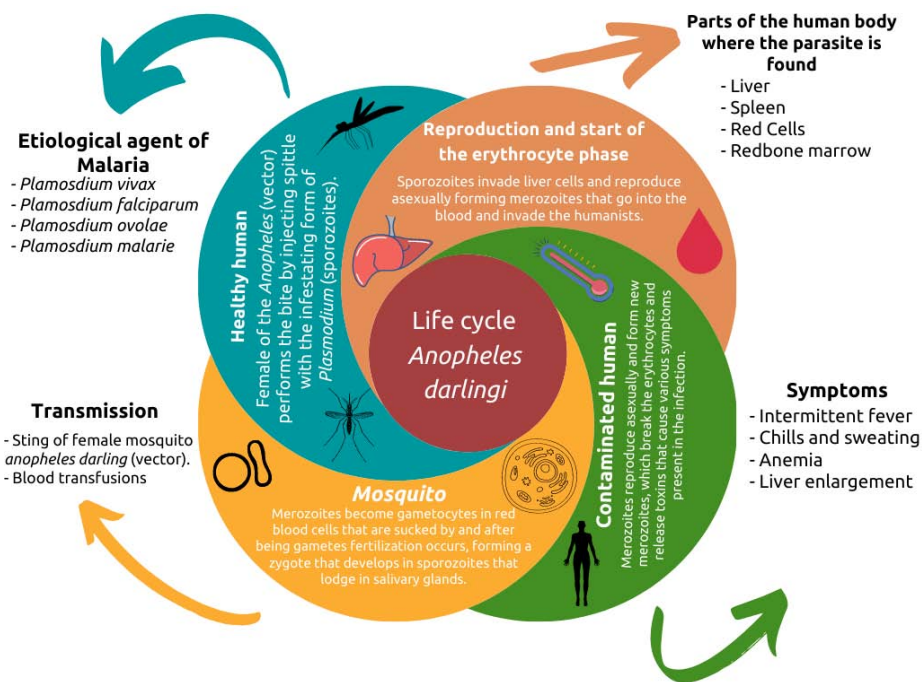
Etiological agent of Malaria
- Plamosdium vivax
- Plamosdium falciparum
- Plamosdium ovolae
- Plamosdium malarie

Parts of the human body where the parasite is found
- Liver
- Spleen
- Red Cells
- Redbone marrow

Healthy human
Female of the Anopheles (vector) performs the bite by injecting spittle with the infestating form of Plasmodium (sporozoites).

Reproduction and start of the erythrocyte phase
Sporozoites invade liver cells and reproduce asexually forming merozoites that go into the blood and invade the humanists.

Life cycle
Anopheles darlingi

Contaminated human
Merozoites reproduce asexually and form new merozoites, which break the erythrocytes and release toxins that cause various symptoms present in the infection.

Mosquito
Merozoites become gametocytes in red blood cells that are sucked by and after being gametes fertilization occurs, forming a zygote that develops in sporozoites that lodge in salivary glands.

Transmission
- Sting of female mosquito anopheles darling (vector).
- Blood transfusions

Symptoms
- Intermittent fever
- Chills and sweating
- Anemia
- Liver enlargement